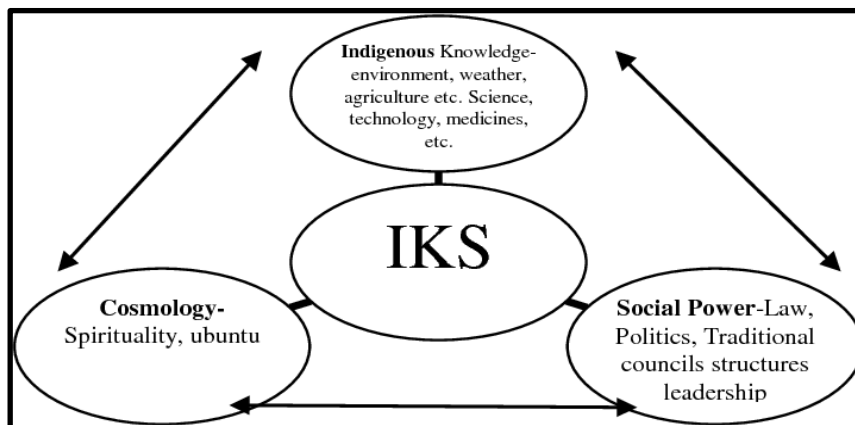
Indigenous Knowledge-environment, weather, agriculture etc. Science, technology, medicines, etc.

IKS

Cosmology-Spirituality, ubuntu

Social Power-Law, Politics, Traditional councils structures leadership